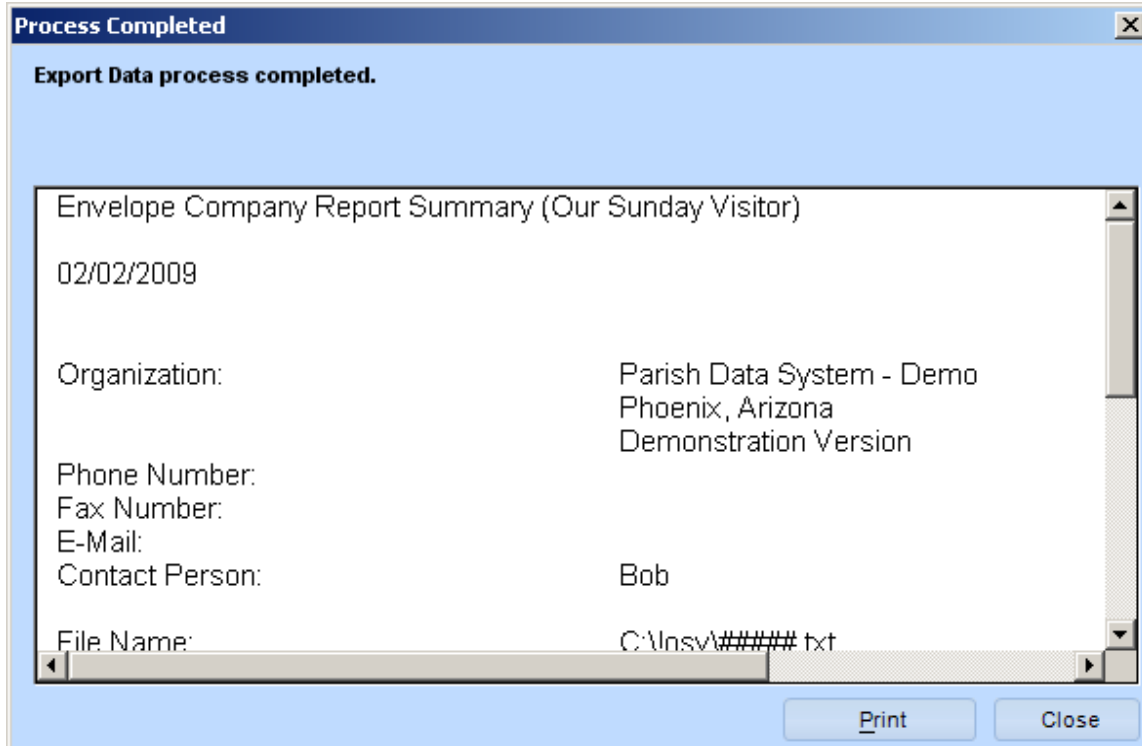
Process Completed

Export Data process completed.

Envelope Company Report Summary (Our Sunday Visitor)

02/02/2009

| | |
|---|---|
| Organization: | Parish Data System - Demo<br>Phoenix, Arizona<br>Demonstration Version |
| Phone Number: | |
| Fax Number: | |
| E-Mail: | |
| Contact Person: | Bob |
| File Name: | C:\osv\#####.txt |

Print Close